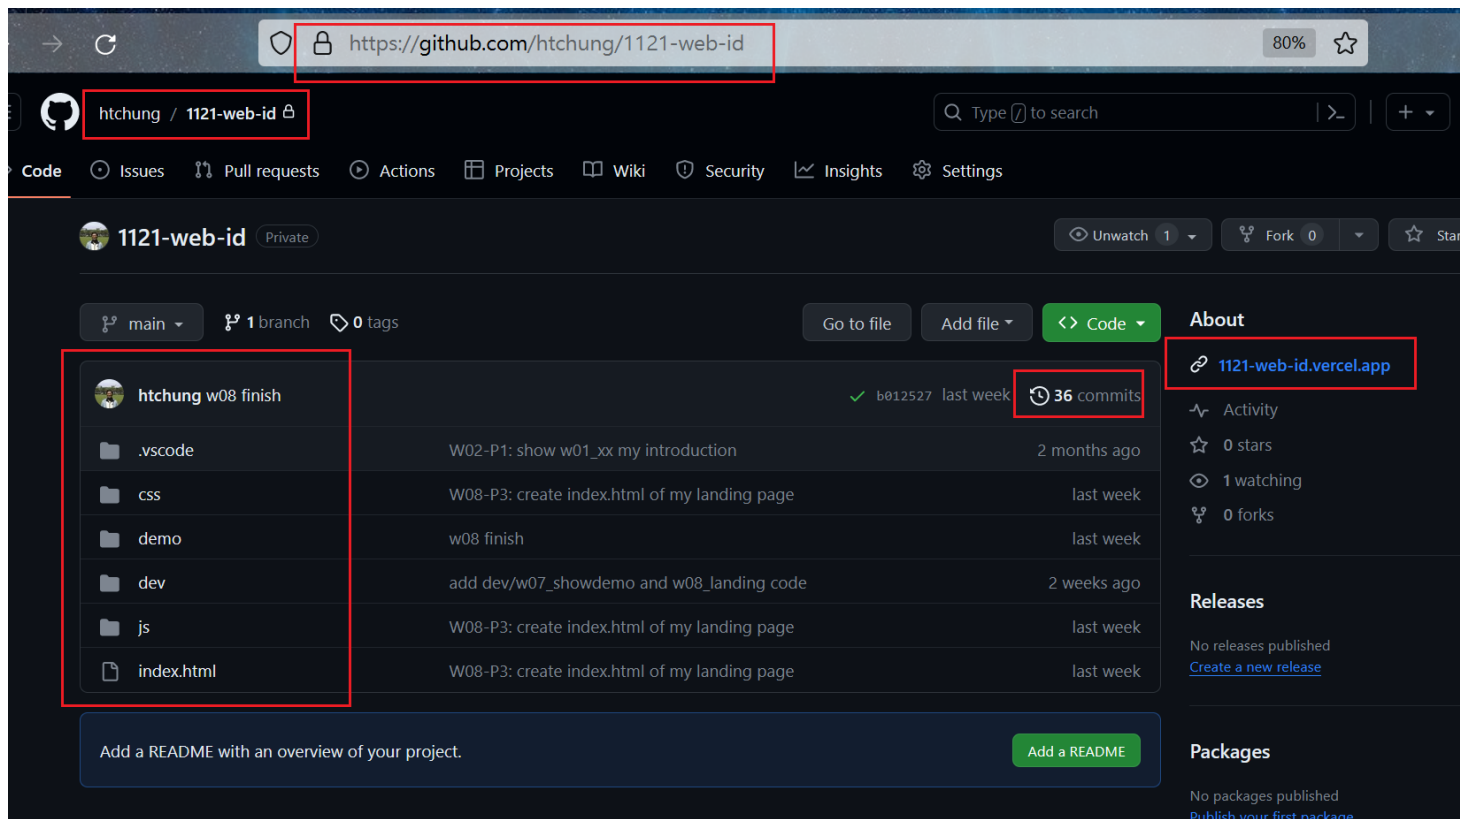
https://github.com/htchung/1121-web-id

80%

htchung / 1121-web-id

Type / to search

Code Issues Pull requests Actions Projects Wiki Security Insights Settings

1121-web-id Private

Unwatch 1

Fork 0

Star

main

1 branch

0 tags

Go to file

Add file

Code

About

1121-web-id.vercel.app

Activity

0 stars

1 watching

0 forks

htchung w08 finish

b012527 last week

36 commits

| | | |
|---|---|---|
| .vscode | W02-P1: show w01_xx my introduction | 2 months ago |
| css | W08-P3: create index.html of my landing page | last week |
| demo | w08 finish | last week |
| dev | add dev/w07_showdemo and w08_landing code | 2 weeks ago |
| js | W08-P3: create index.html of my landing page | last week |
| index.html | W08-P3: create index.html of my landing page | last week |

Releases

No releases published

Create a new release

Add a README with an overview of your project.

Add a README

Packages

No packages published

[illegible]